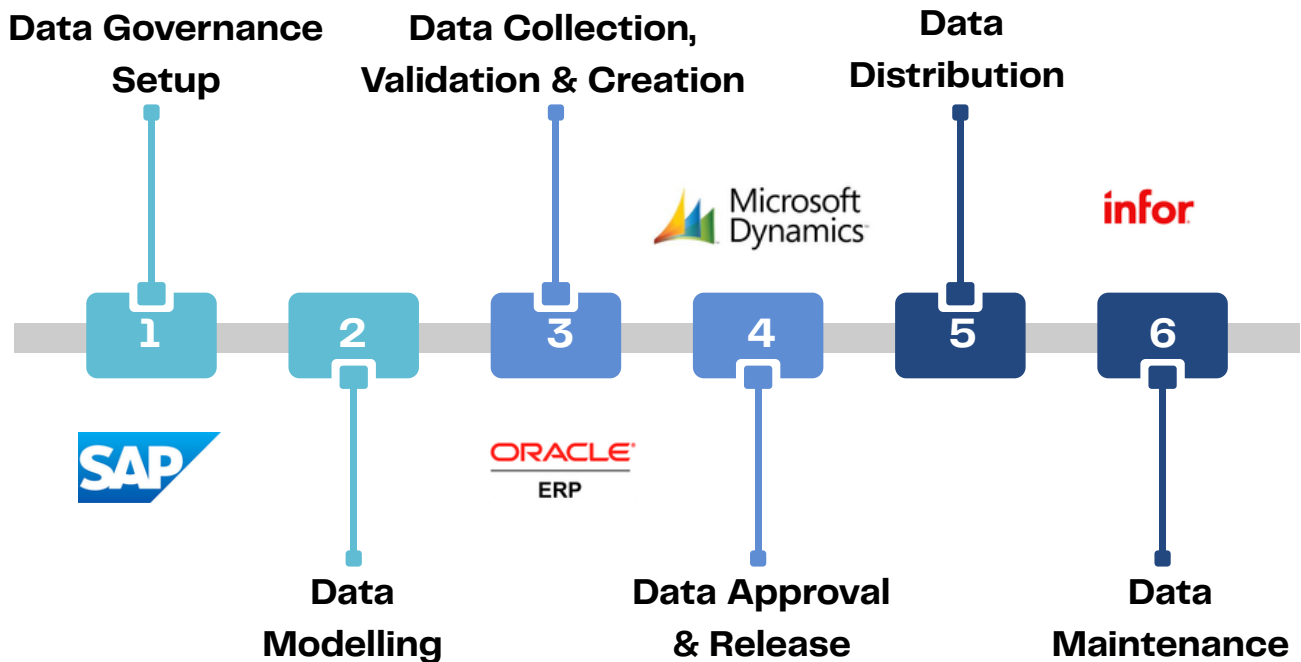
Data Governance Setup

Data Collection, Validation & Creation

Data Distribution

Microsoft Dynamics

infor

1

2

3

4

5

6

SAP

ORACLE ERP

Data Modelling

Data Approval & Release

Data Maintenance